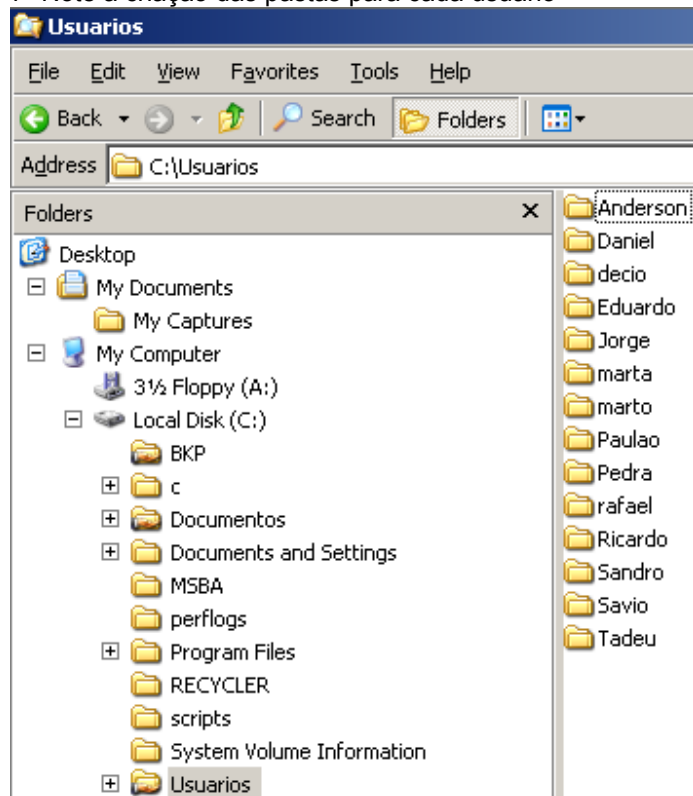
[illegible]

Usuarios

File Edit View Favorites Tools Help

Back Search Folders

Address C:\Usuarios

Folders ×

Desktop
My Documents
My Captures
My Computer
3½ Floppy (A:)
Local Disk (C:)
BKP
c
Documentos
Documents and Settings
MSBA
perflogs
Program Files
RECYCLER
scripts
System Volume Information
Usuarios

Anderson
Daniel
decio
Eduardo
Jorge
marta
marto
Paulao
Pedra
rafael
Ricardo
Sandro
Savio
Tadeu